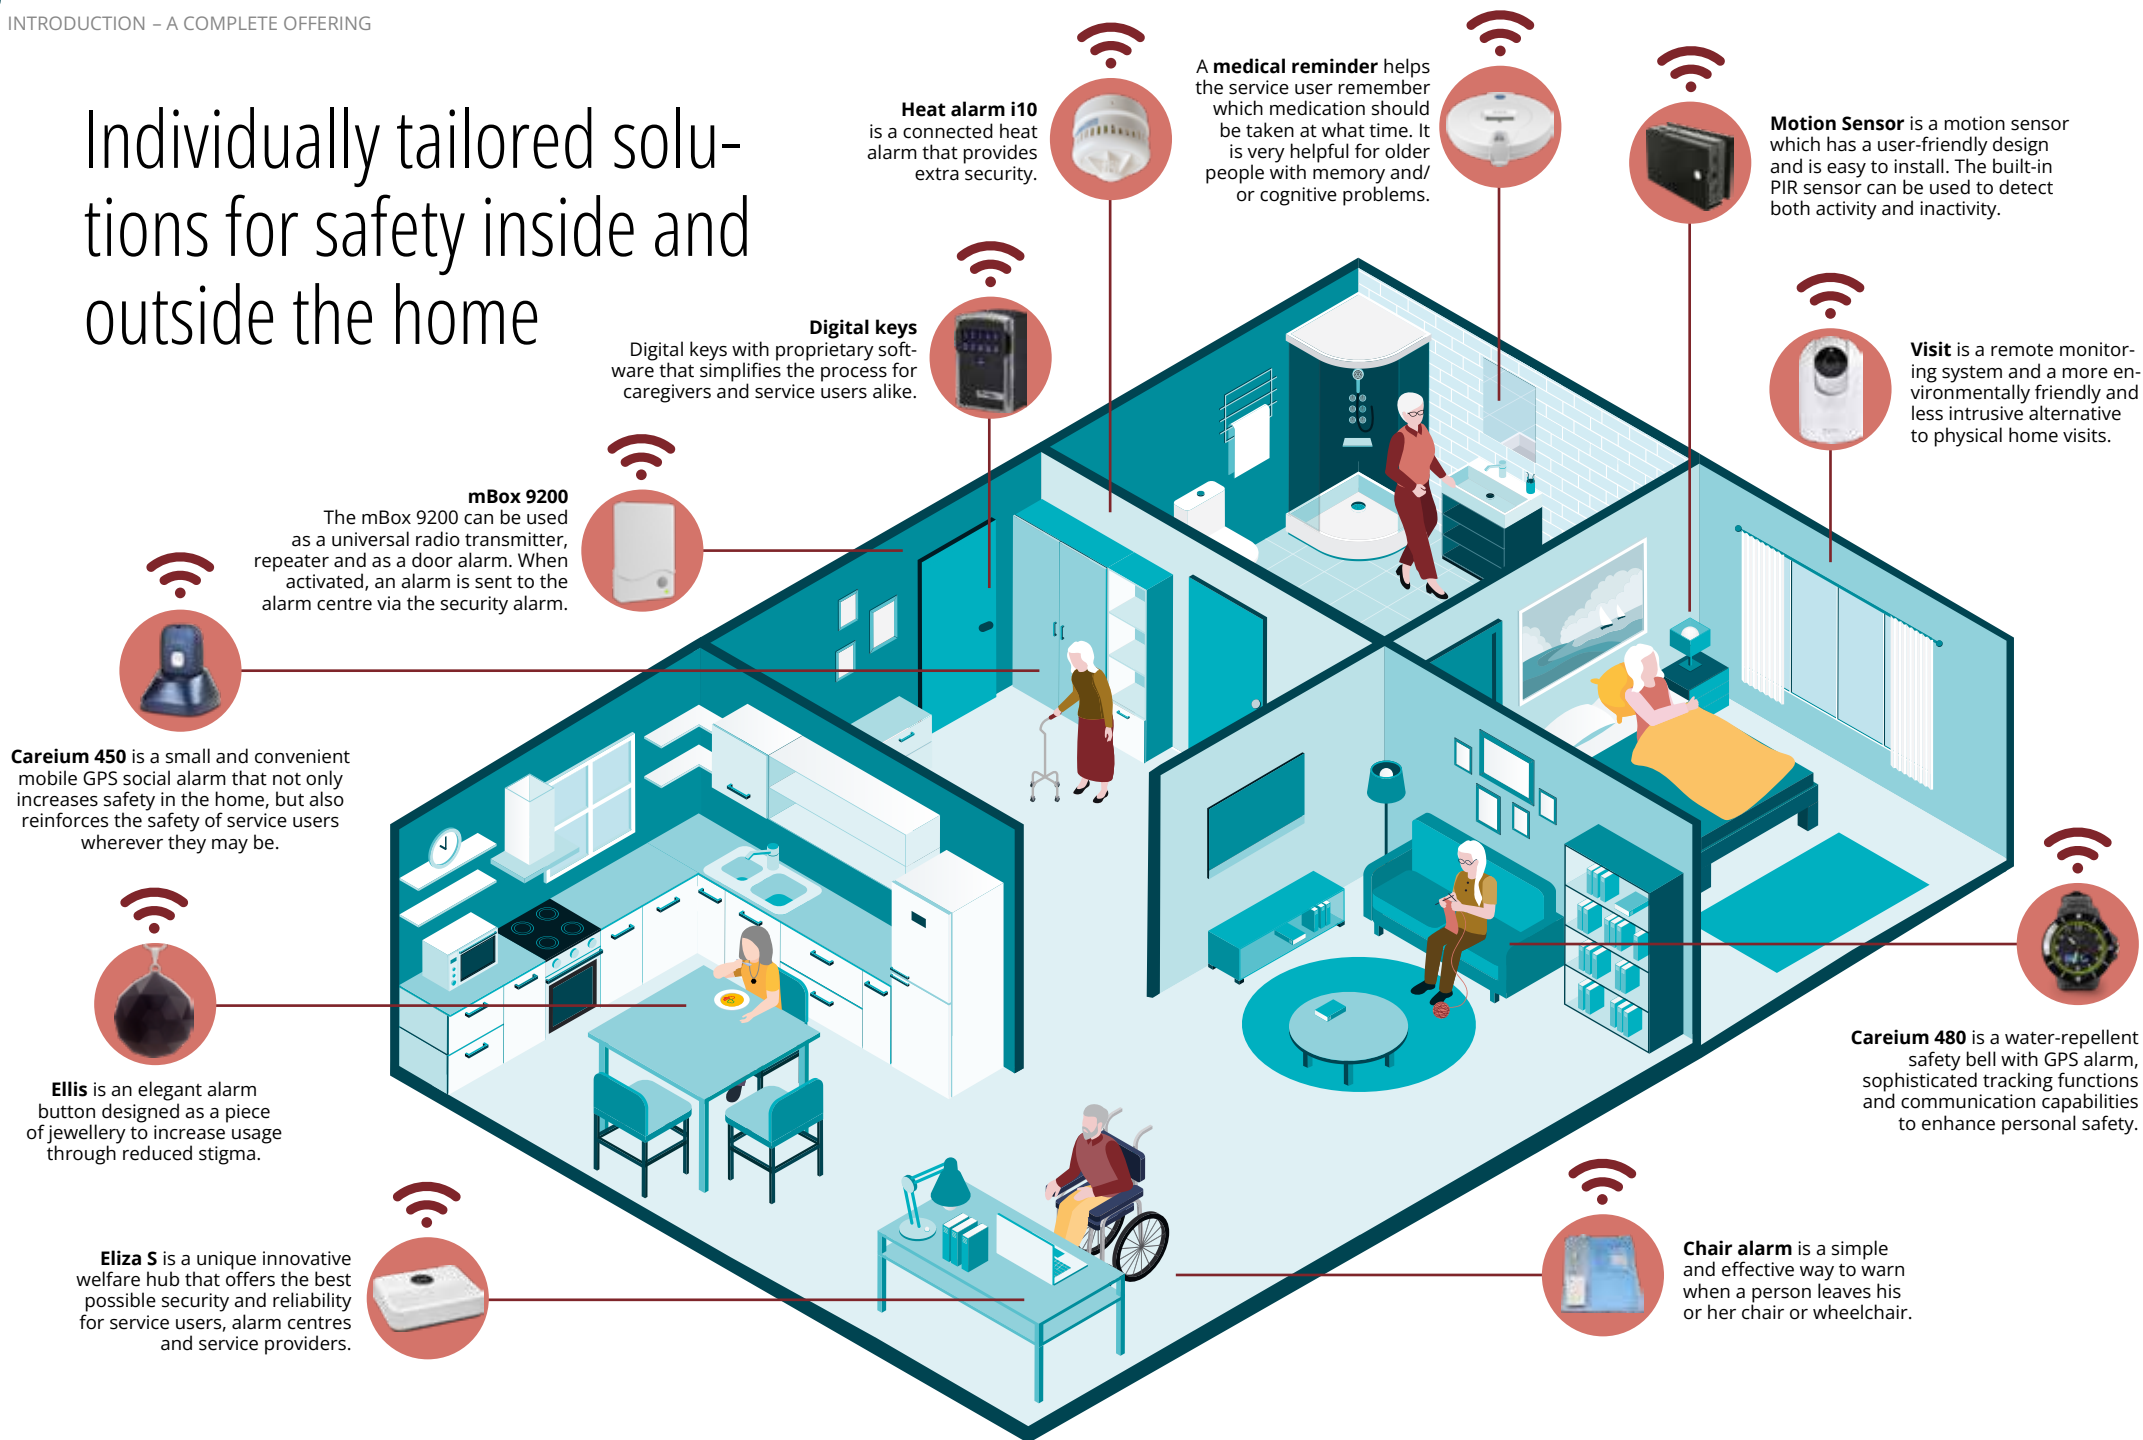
INTRODUCTION – A COMPLETE OFFERING

Individually tailored solutions for safety inside and outside the home

**Heat alarm i10** is a connected heat alarm that provides extra security.

A **medical reminder** helps the service user remember which medication should be taken at what time. It is very helpful for older people with memory and/ or cognitive problems.

**Motion Sensor** is a motion sensor which has a user-friendly design and is easy to install. The built-in PIR sensor can be used to detect both activity and inactivity.

**Digital keys**
Digital keys with proprietary software that simplifies the process for caregivers and service users alike.

**Visit** is a remote monitoring system and a more environmentally friendly and less intrusive alternative to physical home visits.

**mBox 9200**
The mBox 9200 can be used as a universal radio transmitter, repeater and as a door alarm. When activated, an alarm is sent to the alarm centre via the security alarm.

**Careium 450** is a small and convenient mobile GPS social alarm that not only increases safety in the home, but also reinforces the safety of service users wherever they may be.

**Ellis** is an elegant alarm button designed as a piece of jewellery to increase usage through reduced stigma.

**Careium 480** is a water-repellent safety bell with GPS alarm, sophisticated tracking functions and communication capabilities to enhance personal safety.

**Eliza S** is a unique innovative welfare hub that offers the best possible security and reliability for service users, alarm centres and service providers.

**Chair alarm** is a simple and effective way to warn when a person leaves his or her chair or wheelchair.